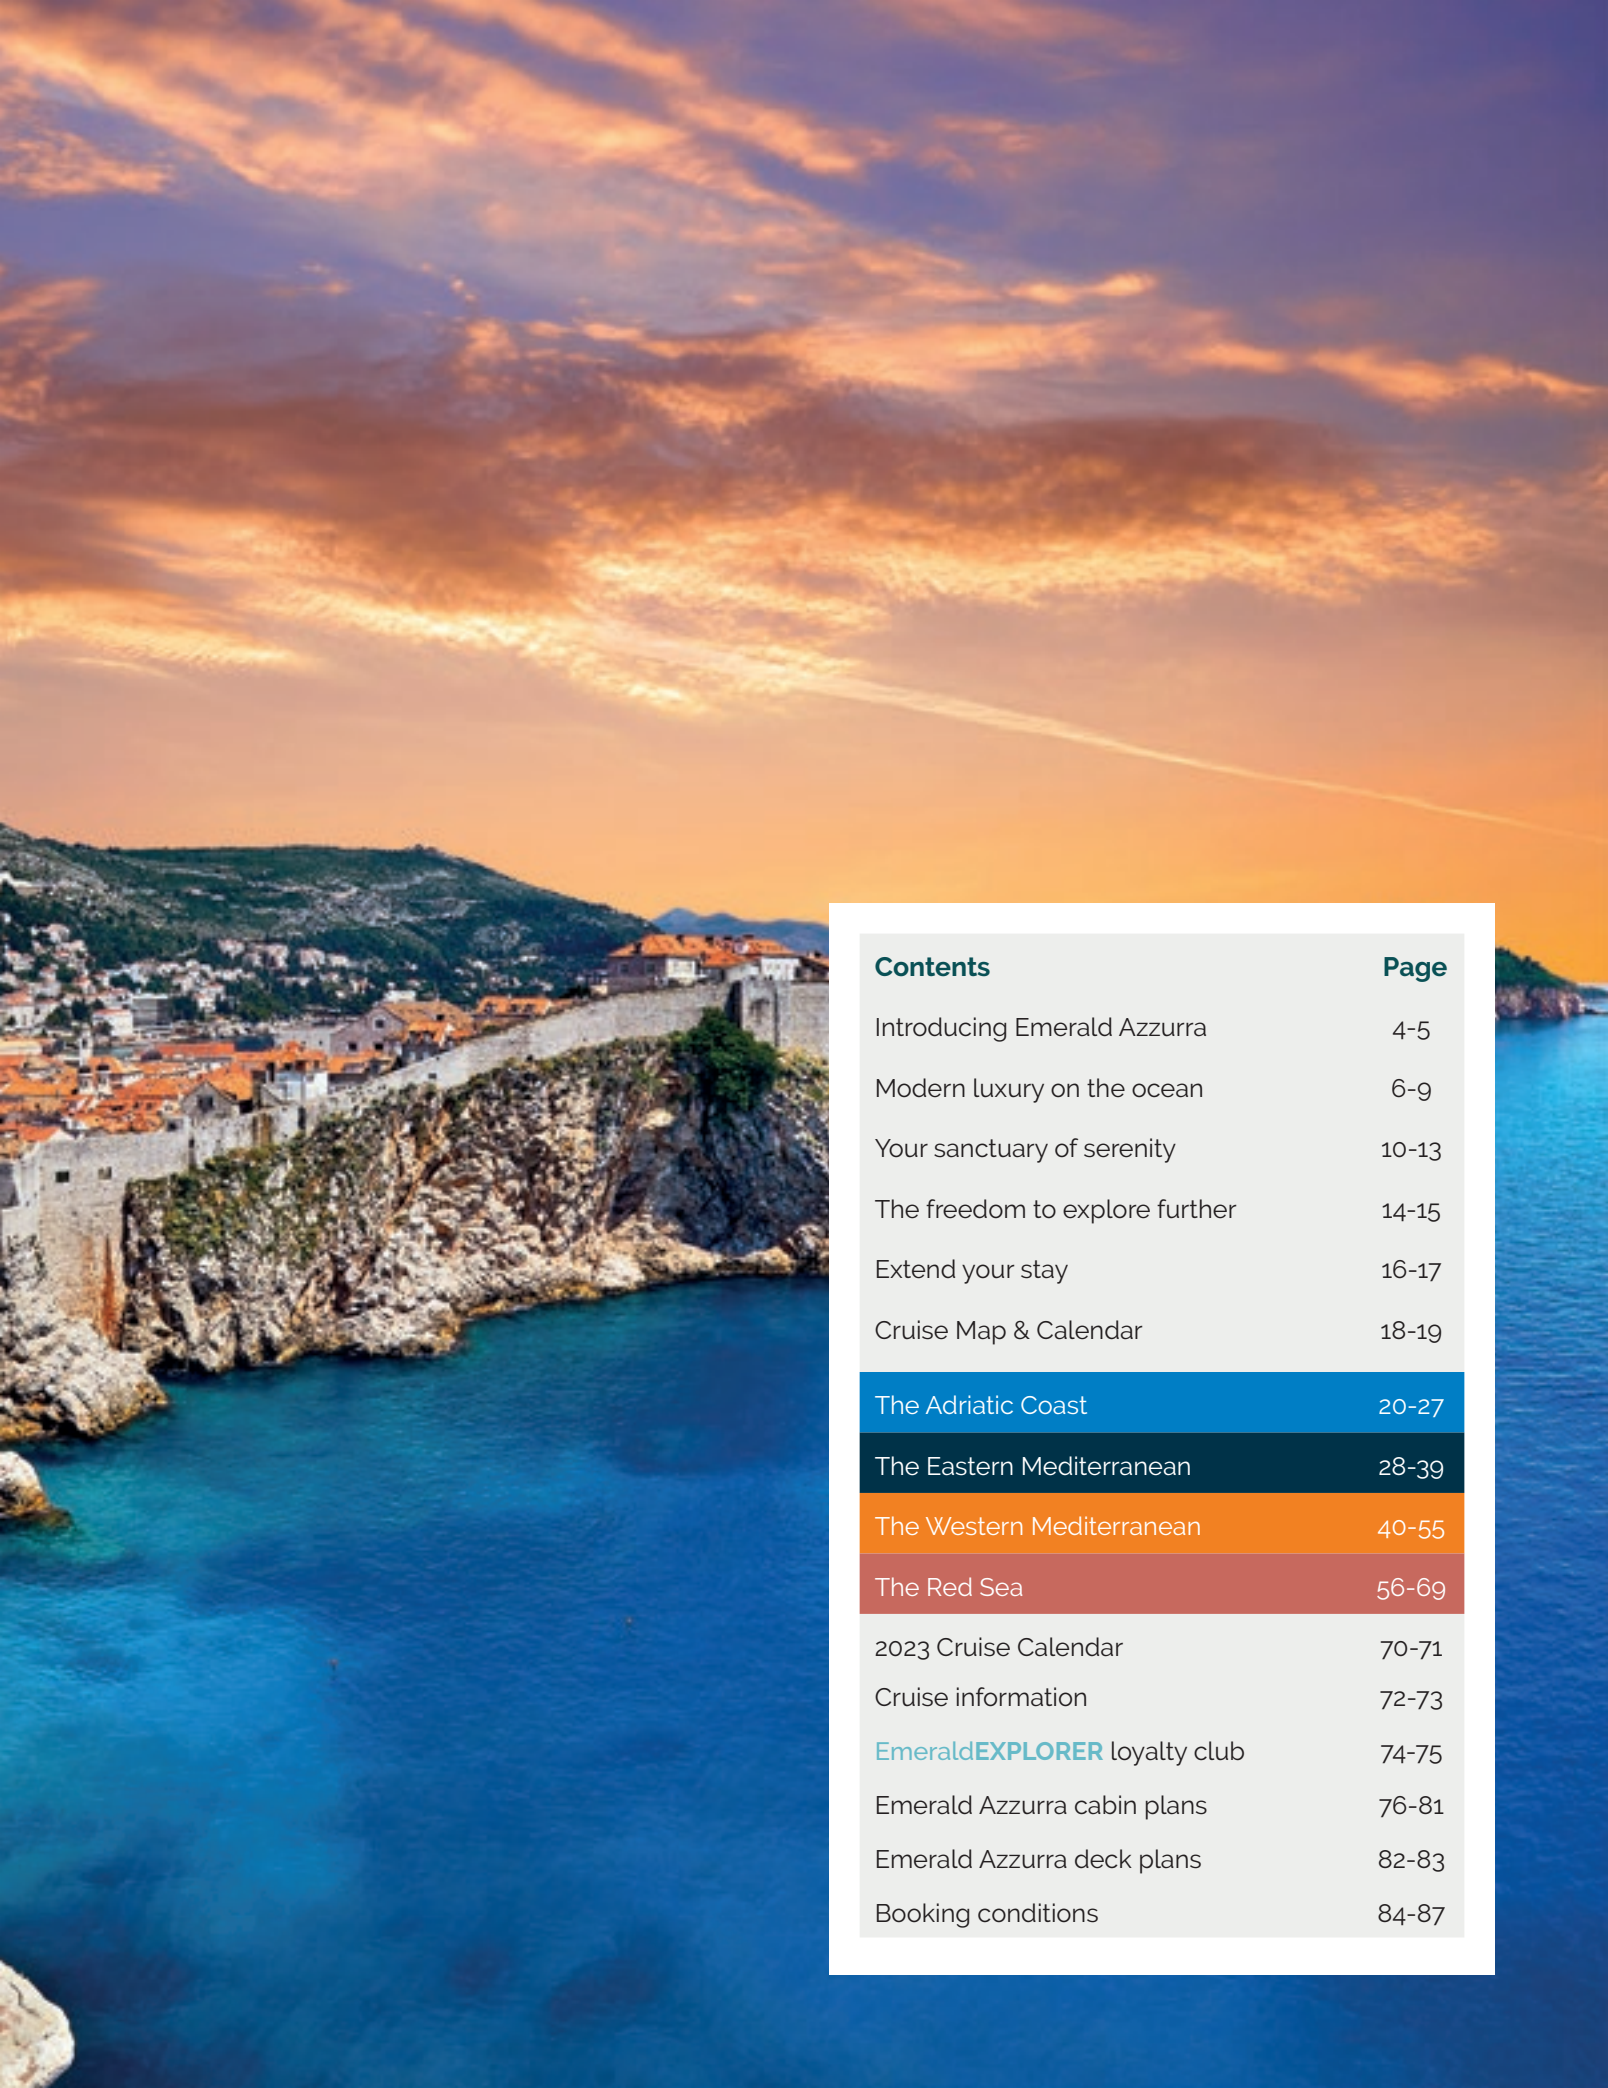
| Contents | Page |
|---|---|
| Introducing Emerald Azzurra | 4-5 |
| Modern luxury on the ocean | 6-9 |
| Your sanctuary of serenity | 10-13 |
| The freedom to explore further | 14-15 |
| Extend your stay | 16-17 |
| Cruise Map & Calendar | 18-19 |
| The Adriatic Coast | 20-27 |
| The Eastern Mediterranean | 28-39 |
| The Western Mediterranean | 40-55 |
| The Red Sea | 56-69 |
| 2023 Cruise Calendar | 70-71 |
| Cruise information | 72-73 |
| EmeraldEXPLORER loyalty club | 74-75 |
| Emerald Azzurra cabin plans | 76-81 |
| Emerald Azzurra deck plans | 82-83 |
| Booking conditions | 84-87 |